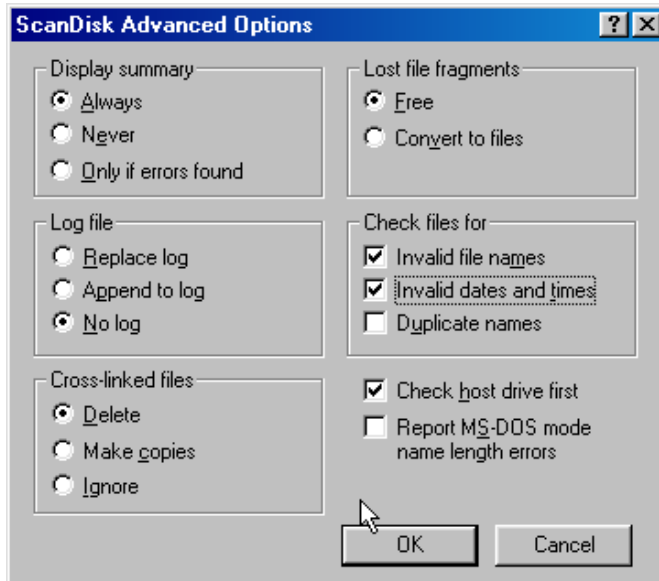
ScanDisk Advanced Options

?

Display summary
Always
Never
Only if errors found

Lost file fragments
Free
Convert to files

Log file
Replace log
Append to log
No log

Check files for
Invalid file names
Invalid dates and times
Duplicate names

Cross-linked files
Delete
Make copies
Ignore

Check host drive first
Report MS-DOS mode name length errors

OK
Cancel